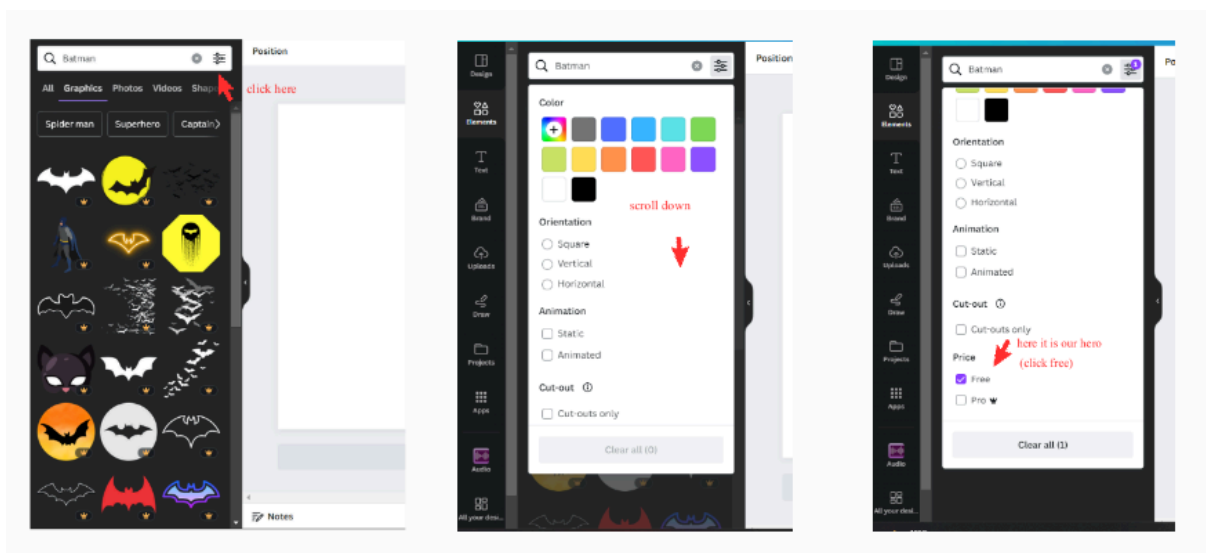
Batman

Position

All Graphics Photos Videos Shape

click here

Spider man Superhero Captain

Notes

Design

Elements

Text

Brand

Uploads

Draw

Projects

Apps

Audio

All your desi...

Batman

Position

Color

scroll down

Orientation

Square

Vertical

Horizontal

Animation

Static

Animated

Cut-out ⓘ

Cut-outs only

Clear all (0)

Design

Elements

Text

Brand

Uploads

Draw

Projects

Apps

Audio

All your desi...

Batman

Po

Orientation

Square

Vertical

Horizontal

Animation

Static

Animated

Cut-out ⓘ

Cut-outs only

here it is our hero

(click free)

Price

Free

Pro

Clear all (1)